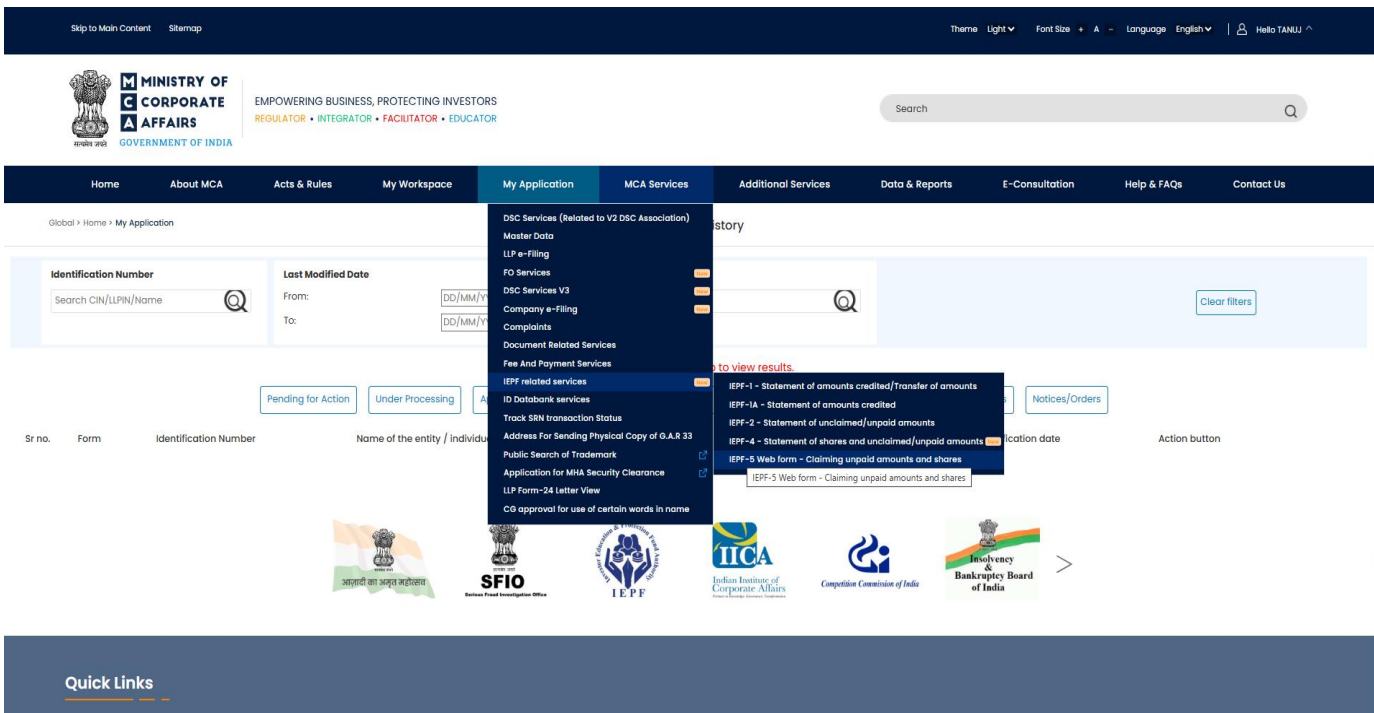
Skip to Main Content Sitemap

Theme Light Font Size + A - Language English Hello TANUJ

MINISTRY OF CORPORATE AFFAIRS
सत्यमेव जयते GOVERNMENT OF INDIA

EMPOWERING BUSINESS, PROTECTING INVESTORS
REGULATOR • INTEGRATOR • FACILITATOR • EDUCATOR

Search

Home About MCA Acts & Rules My Workspace My Application MCA Services Additional Services Data & Reports E-Consultation Help & FAQs Contact Us

Global > Home > My Application

istory

Identification Number
Search CIN/LLPIN/Name

Last Modified Date
From: DD/MM/YY
To: DD/MM/YY

Clear filters

DSC Services (Related to V2 DSC Association)
Master Data
LLP e-Filing
FO Services New
DSC Services V3 New
Company e-Filing New
Complaints
Document Related Services
Fee And Payment Services
IEPF related services New
ID Databank services
Track SRN transaction Status
Address For Sending Physical Copy of G.A.R 33
Public Search of Trademark
Application for MHA Security Clearance
LLP Form-24 Letter View
CG approval for use of certain words in name

IEPF-1 - Statement of amounts credited/Transfer of amounts
IEPF-1A - Statement of amounts credited
IEPF-2 - Statement of unclaimed/unpaid amounts
IEPF-4 - Statement of shares and unclaimed/unpaid amounts New
IEPF-5 Web form - Claiming unpaid amounts and shares
IEPF-5 Web form - Claiming unpaid amounts and shares

o to view results.

Pending for Action Under Processing A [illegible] s Notices/Orders

Sr no. Form Identification Number Name of the entity / individu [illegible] ication date Action button

आज़ादी का अमृत महोत्सव
SFIO Serious Fraud Investigation Office
IEPF
IICA Indian Institute of Corporate Affairs
Competition Commission of India
Insolvency & Bankruptcy Board of India

Quick Links